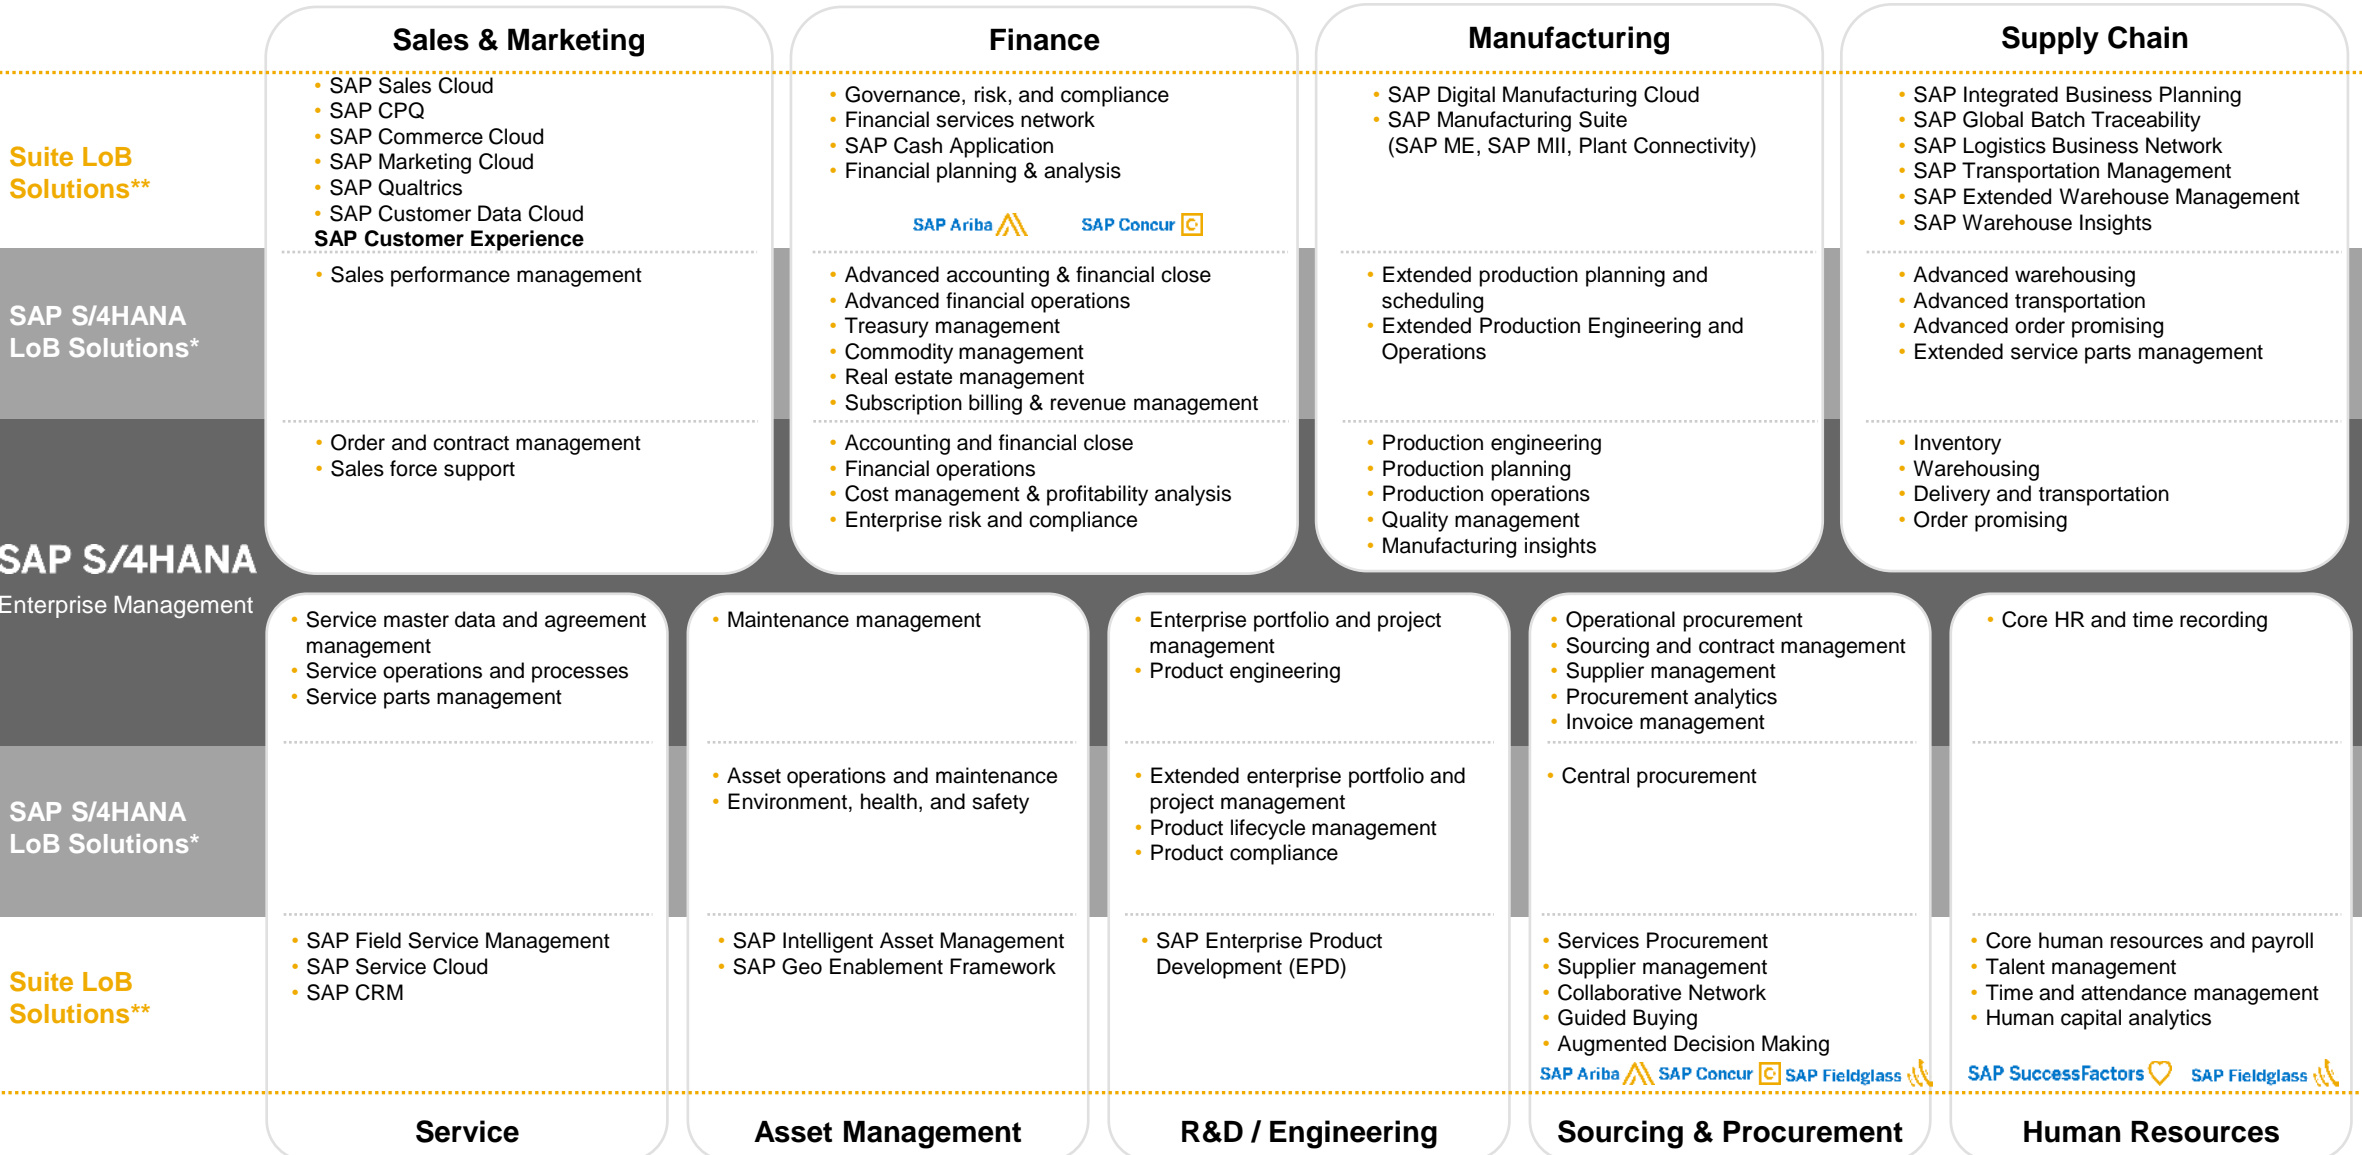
Sales & Marketing

Finance

Manufacturing

Supply Chain

Suite LoB Solutions**

SAP S/4HANA LoB Solutions*

SAP S/4HANA
Enterprise Management

SAP S/4HANA LoB Solutions*

Suite LoB Solutions**

Sales & Marketing:
- SAP Sales Cloud
- SAP CPQ
- SAP Commerce Cloud
- SAP Marketing Cloud
- SAP Qualtrics
- SAP Customer Data Cloud

SAP Customer Experience

- Sales performance management

- Order and contract management
- Sales force support

Finance:
- Governance, risk, and compliance
- Financial services network
- SAP Cash Application
- Financial planning & analysis

SAP Ariba SAP Concur

- Advanced accounting & financial close
- Advanced financial operations
- Treasury management
- Commodity management
- Real estate management
- Subscription billing & revenue management

- Accounting and financial close
- Financial operations
- Cost management & profitability analysis
- Enterprise risk and compliance

Manufacturing:
- SAP Digital Manufacturing Cloud
- SAP Manufacturing Suite (SAP ME, SAP MII, Plant Connectivity)

- Extended production planning and scheduling
- Extended Production Engineering and Operations

- Production engineering
- Production planning
- Production operations
- Quality management
- Manufacturing insights

Supply Chain:
- SAP Integrated Business Planning
- SAP Global Batch Traceability
- SAP Logistics Business Network
- SAP Transportation Management
- SAP Extended Warehouse Management
- SAP Warehouse Insights

- Advanced warehousing
- Advanced transportation
- Advanced order promising
- Extended service parts management

- Inventory
- Warehousing
- Delivery and transportation
- Order promising

Service:
- Service master data and agreement management
- Service operations and processes
- Service parts management

- SAP Field Service Management
- SAP Service Cloud
- SAP CRM

Asset Management:
- Maintenance management

- Asset operations and maintenance
- Environment, health, and safety

- SAP Intelligent Asset Management
- SAP Geo Enablement Framework

R&D / Engineering:
- Enterprise portfolio and project management
- Product engineering

- Extended enterprise portfolio and project management
- Product lifecycle management
- Product compliance

- SAP Enterprise Product Development (EPD)

Sourcing & Procurement:
- Operational procurement
- Sourcing and contract management
- Supplier management
- Procurement analytics
- Invoice management

- Central procurement

- Services Procurement
- Supplier management
- Collaborative Network
- Guided Buying
- Augmented Decision Making

SAP Ariba SAP Concur SAP Fieldglass

Human Resources:
- Core HR and time recording

- Core human resources and payroll
- Talent management
- Time and attendance management
- Human capital analytics

SAP SuccessFactors SAP Fieldglass

Service

Asset Management

R&D / Engineering

Sourcing & Procurement

Human Resources